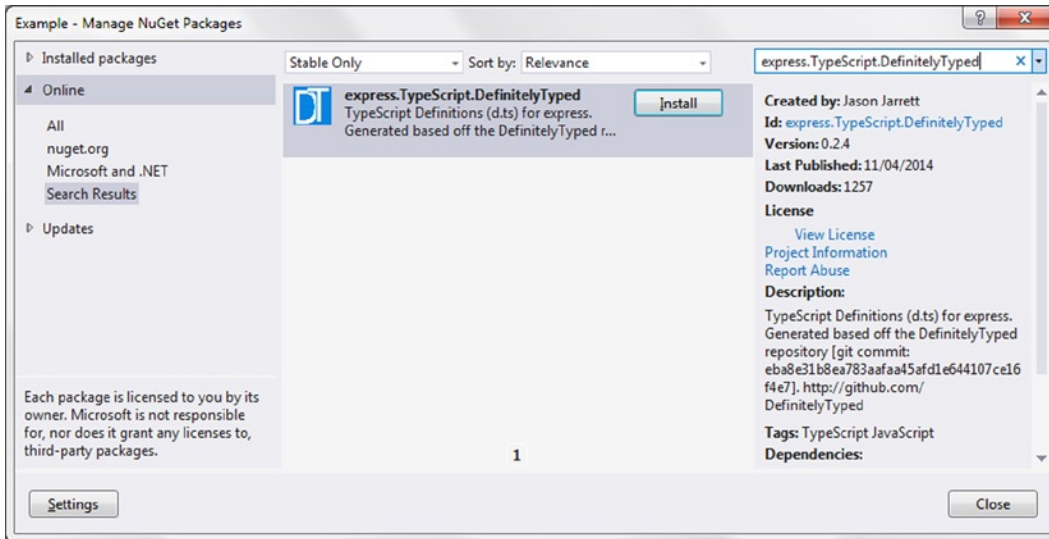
Example - Manage NuGet Packages

? X

▷ Installed packages

◢ Online

All
nuget.org
Microsoft and .NET
Search Results

▷ Updates

Each package is licensed to you by its owner. Microsoft is not responsible for, nor does it grant any licenses to, third-party packages.

Stable Only

Sort by: Relevance

express.TypeScript.DefinitelyTyped

DT

express.TypeScript.DefinitelyTyped
TypeScript Definitions (d.ts) for express. Generated based off the DefinitelyTyped r...

Install

1

Created by: Jason Jarrett
Id: express.TypeScript.DefinitelyTyped
Version: 0.2.4
Last Published: 11/04/2014
Downloads: 1257
License
View License
Project Information
Report Abuse
Description:
TypeScript Definitions (d.ts) for express. Generated based off the DefinitelyTyped repository [git commit: eba8e31b8ea783aafaa45afd1e644107ce16f4e7]. http://github.com/DefinitelyTyped
Tags: TypeScript JavaScript
Dependencies:

Settings

Close